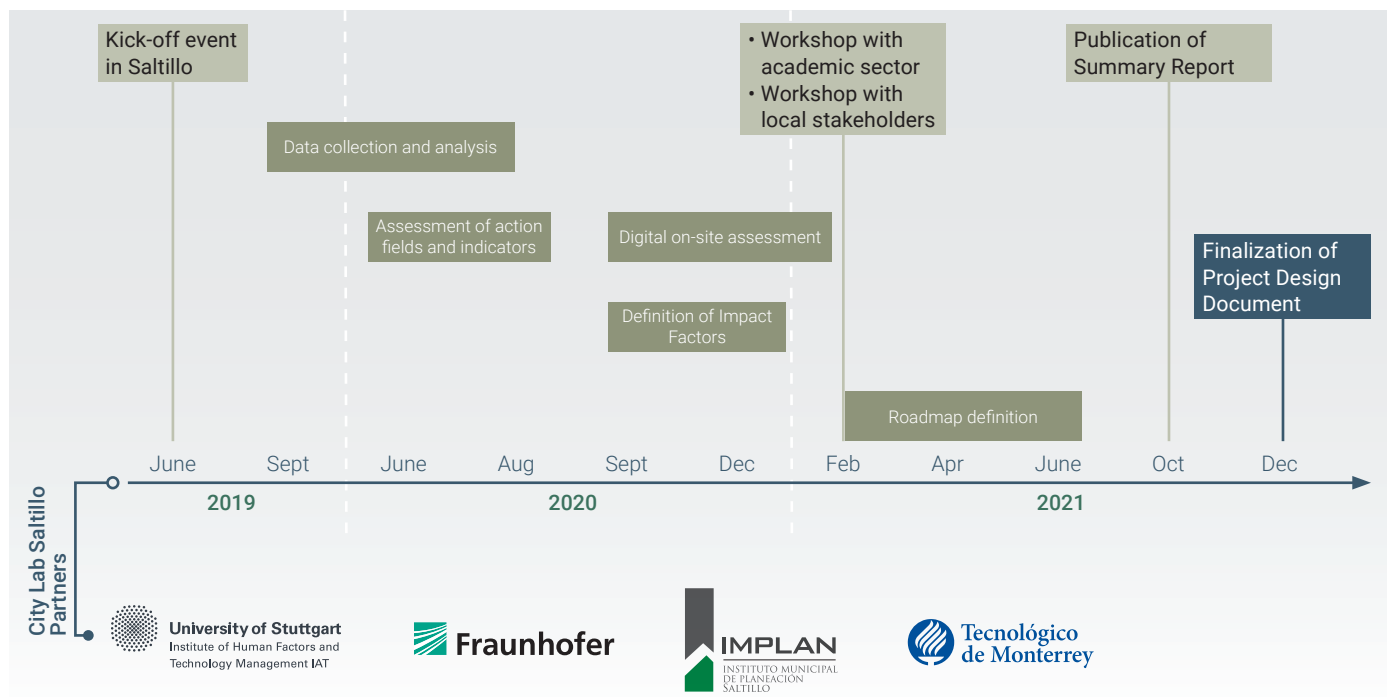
Kick-off event in Saltillo

Data collection and analysis

Assessment of action fields and indicators

Digital on-site assessment

Definition of Impact Factors

• Workshop with academic sector
• Workshop with local stakeholders

Roadmap definition

Publication of Summary Report

Finalization of Project Design Document

June Sept June Aug Sept Dec Feb Apr June Oct Dec

2019 2020 2021

City Lab Saltillo Partners

University of Stuttgart
Institute of Human Factors and Technology Management IAT

Fraunhofer

IMPLAN
INSTITUTO MUNICIPAL DE PLANEACIÓN SALTILLO

Tecnológico de Monterrey